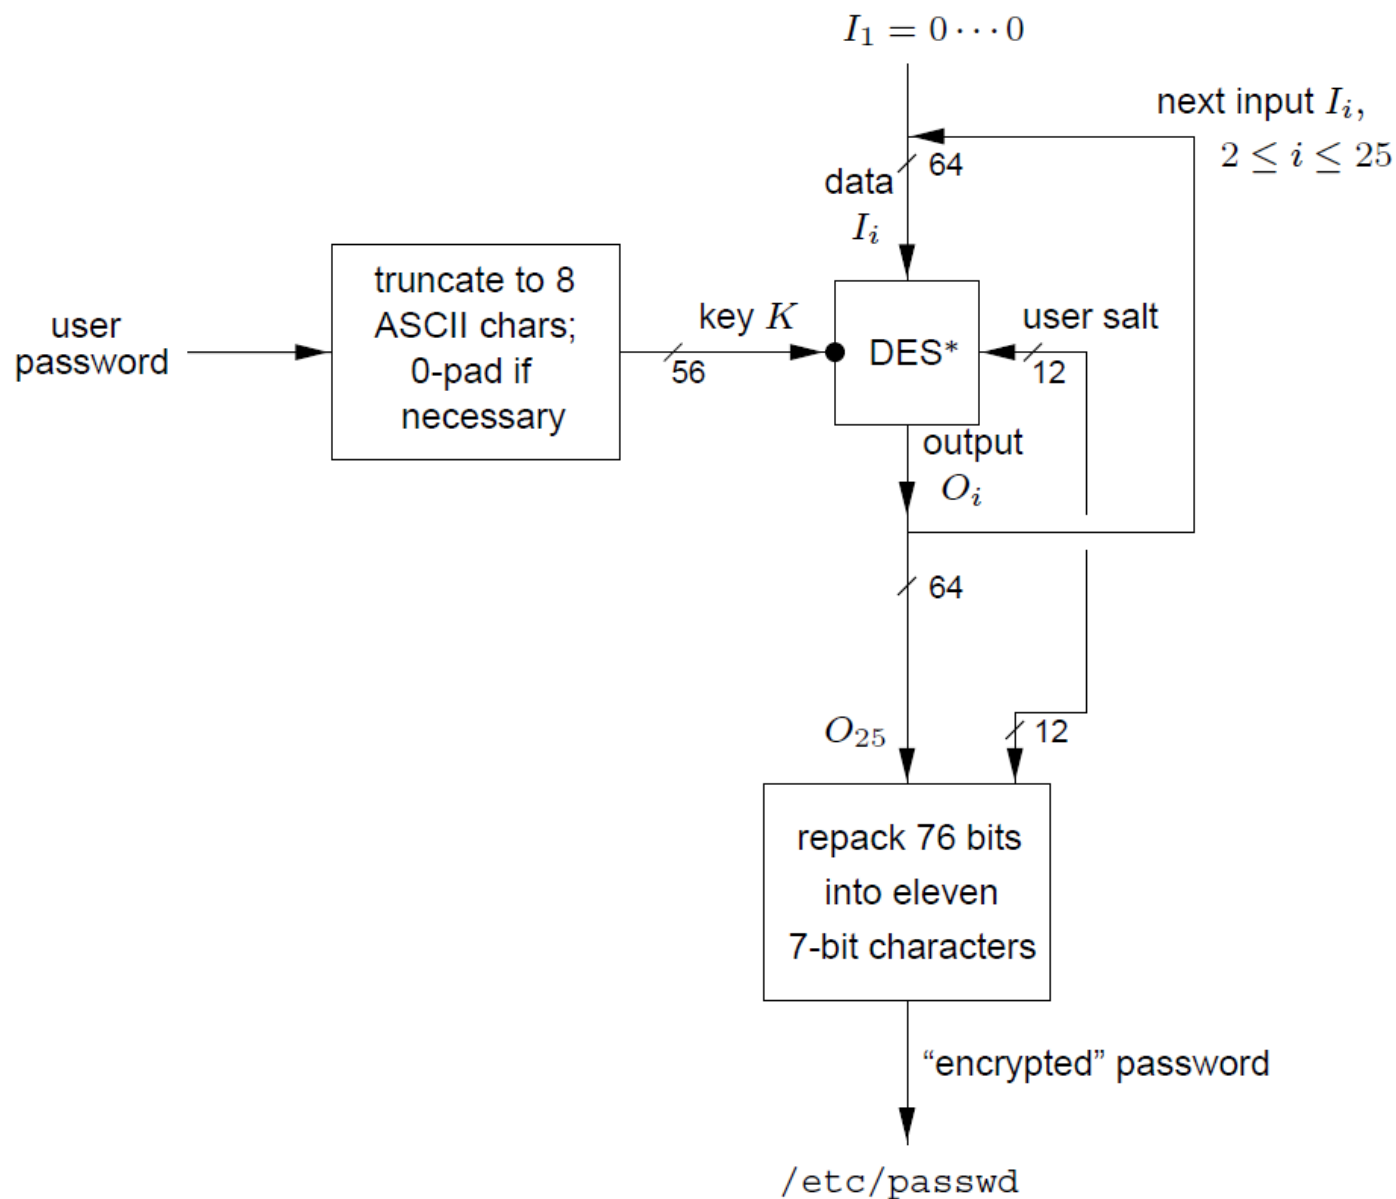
$I_1 = 0 \cdots 0$

next input $I_i$, $2 \leq i \leq 25$

data $I_i$

64

user password

truncate to 8 ASCII chars; 0-pad if necessary

key $K$

56

DES*

user salt

12

output $O_i$

64

$O_{25}$

12

repack 76 bits into eleven 7-bit characters

“encrypted” password

/etc/passwd